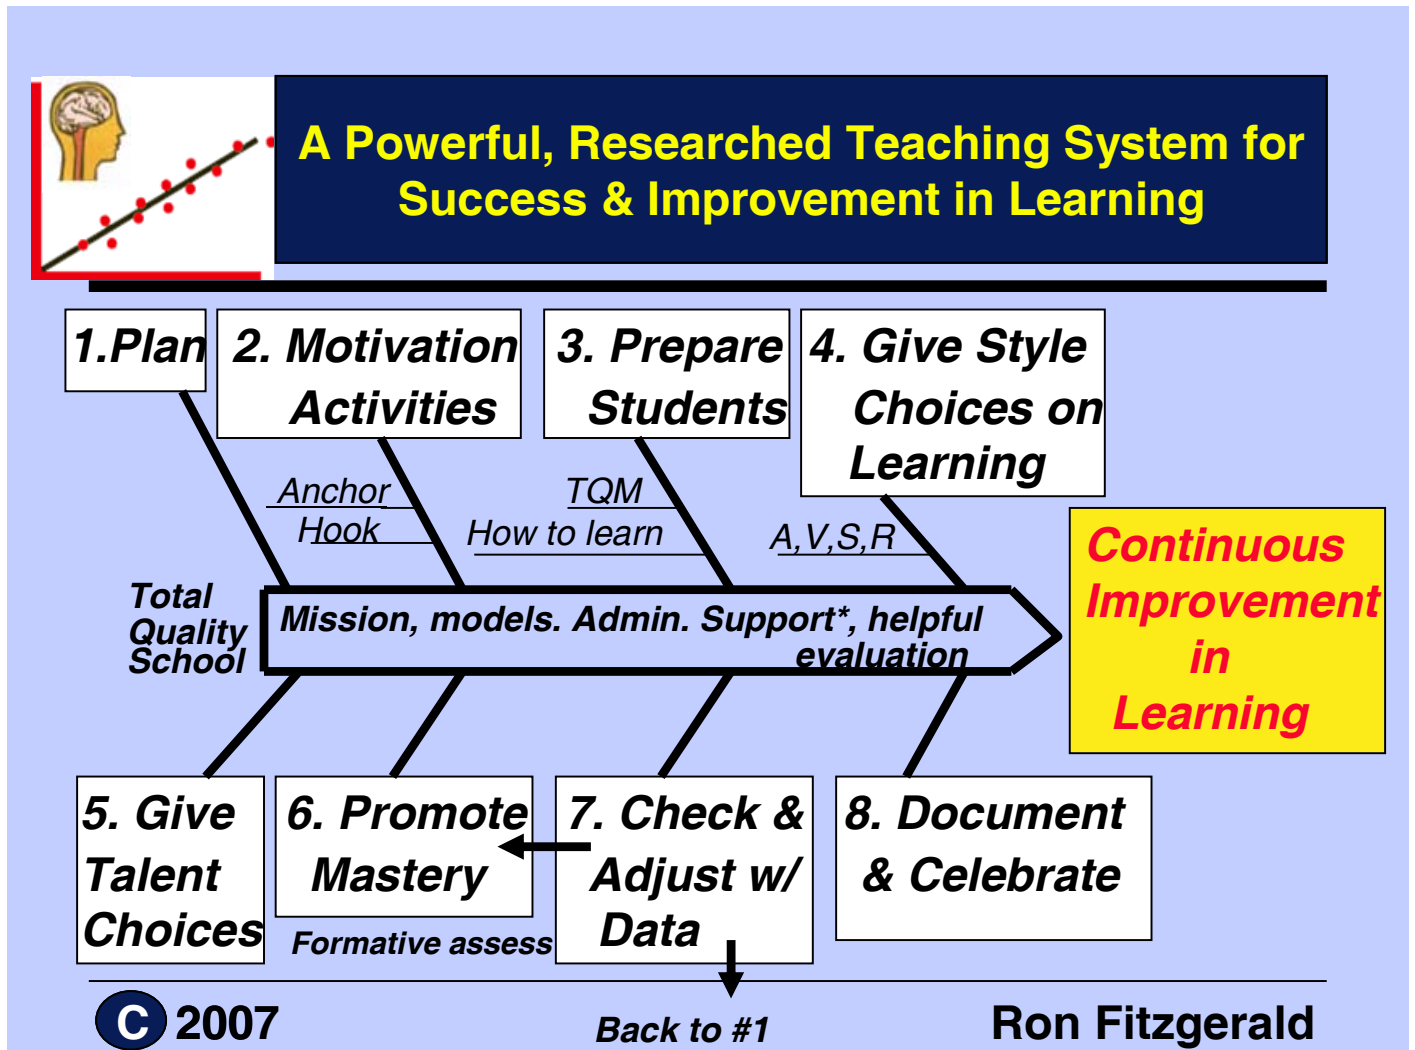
A Powerful, Researched Teaching System for Success & Improvement in Learning

1.Plan

2. Motivation Activities

3. Prepare Students

4. Give Style Choices on Learning

Anchor

Hook

TQM

How to learn

A,V,S,R

Continuous Improvement in Learning

Total Quality School

Mission, models. Admin. Support*, helpful evaluation

5. Give Talent Choices

6. Promote Mastery

7. Check & Adjust w/ Data

8. Document & Celebrate

Formative assess

C 2007

Back to #1

Ron Fitzgerald